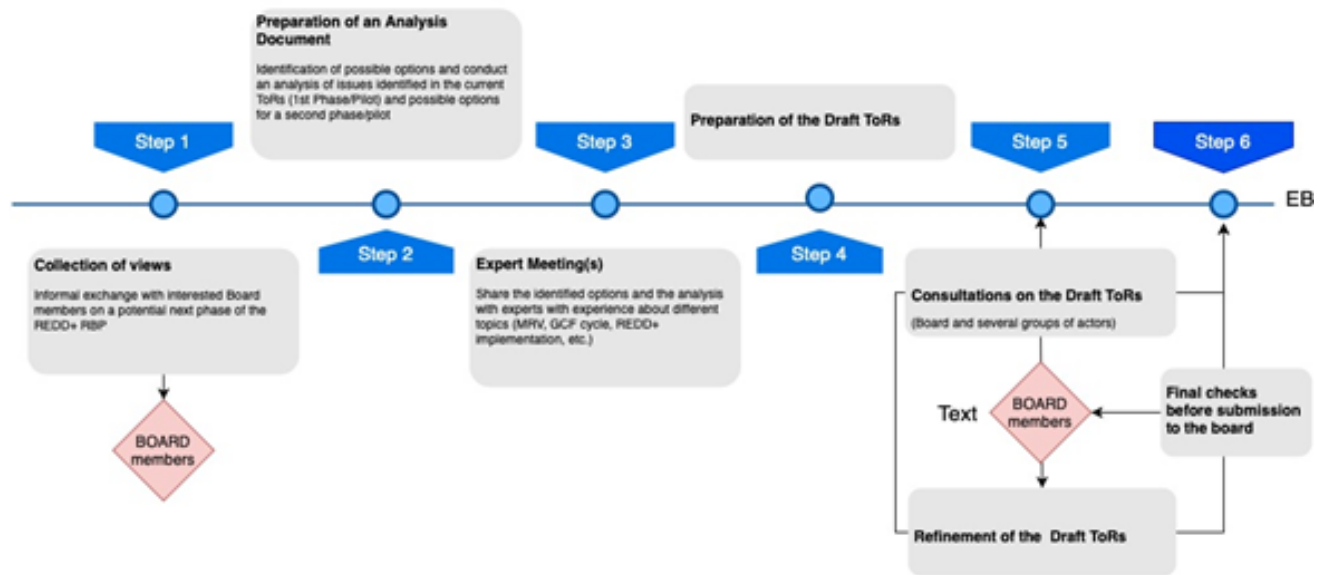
Preparation of an Analysis Document

Identification of possible options and conduct an analysis of issues identified in the current ToRs (1st Phase/Pilot) and possible options for a second phase/pilot

Preparation of the Draft ToRs

Step 1

Step 3

Step 5

Step 6

EB

Step 2

Step 4

Collection of views

Informal exchange with interested Board members on a potential next phase of the REDD+ RBP

BOARD members

Expert Meeting(s)

Share the identified options and the analysis with experts with experience about different topics (MRV, GCF cycle, REDD+ implementation, etc.)

Consultations on the Draft ToRs

(Board and several groups of actors)

Text

BOARD members

Final checks before submission to the board

Refinement of the Draft ToRs